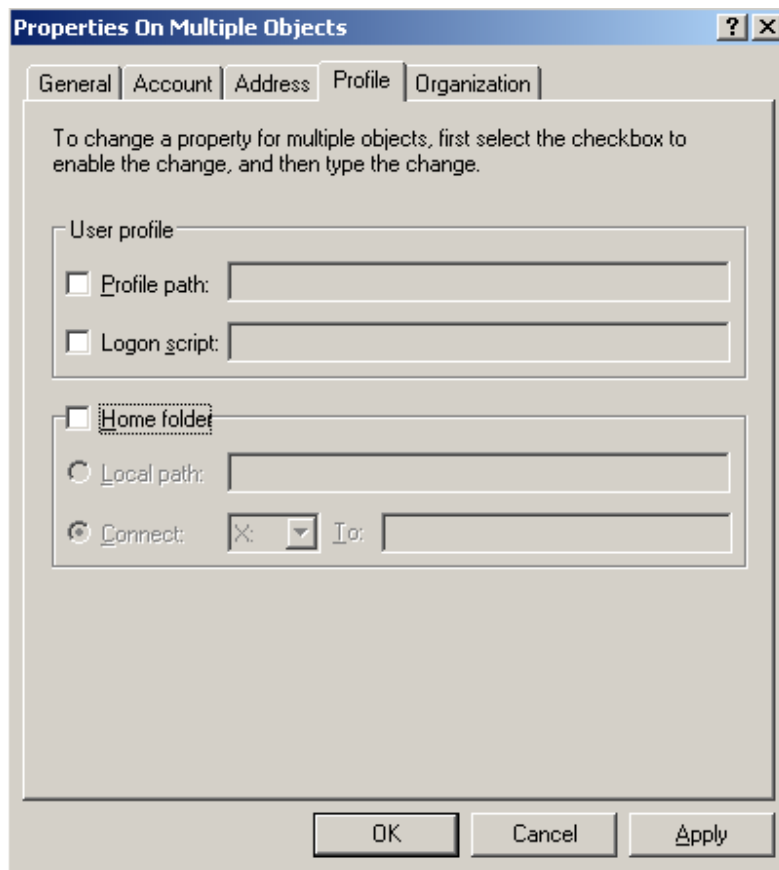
Properties On Multiple Objects

?

X

General | Account | Address | Profile | Organization

To change a property for multiple objects, first select the checkbox to enable the change, and then type the change.

User profile

Profile path:

Logon script:

Home folder

Local path:

Connect: X: To:

OK

Cancel

Apply